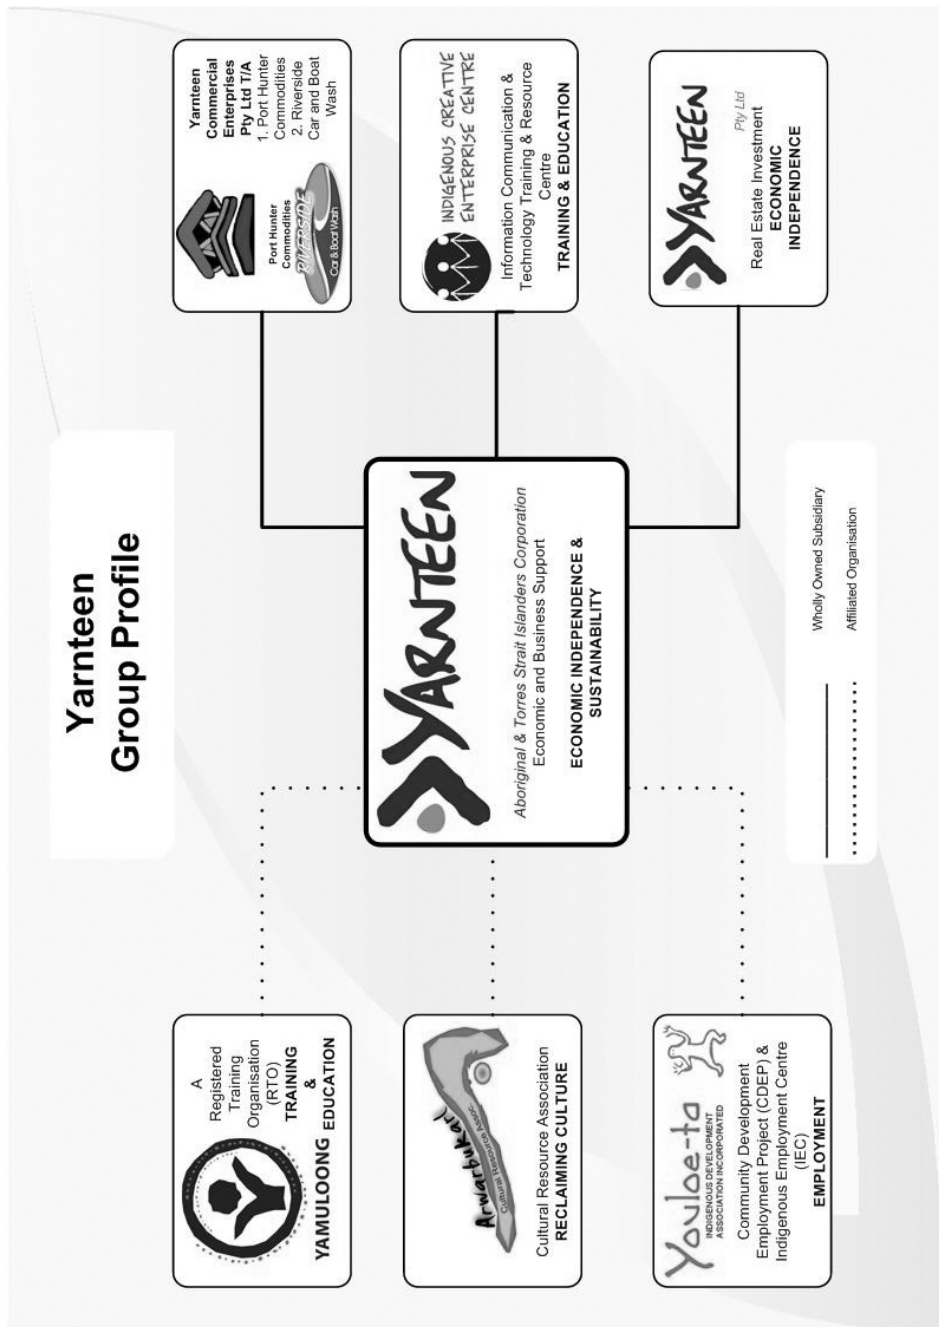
Yarnteen
Group Profile

YARNTEEN
Aboriginal & Torres Strait Islanders Corporation
Economic and Business Support
ECONOMIC INDEPENDENCE & SUSTAINABILITY

Port Hunter Commodities
Riverside Car & Boat Wash
Yarnteen Commercial Enterprises Pty Ltd T/A
1. Port Hunter Commodities
2. Riverside Car and Boat Wash

INDIGENOUS CREATIVE ENTERPRISE CENTRE
Information Communication & Technology Training & Resource Centre
TRAINING & EDUCATION

YARNTEEN Pty Ltd
Real Estate Investment
ECONOMIC INDEPENDENCE

YAMULOONG
A Registered Training Organisation (RTO)
TRAINING & EDUCATION

Arwarbukarl Cultural Resource Assoc.
Cultural Resource Association
RECLAIMING CULTURE

Youloe-ta
INDIGENOUS DEVELOPMENT ASSOCIATION INCORPORATED
Community Development Employment Project (CDEP) & Indigenous Employment Centre (IEC)
EMPLOYMENT

Wholly Owned Subsidiary
Affiliated Organisation